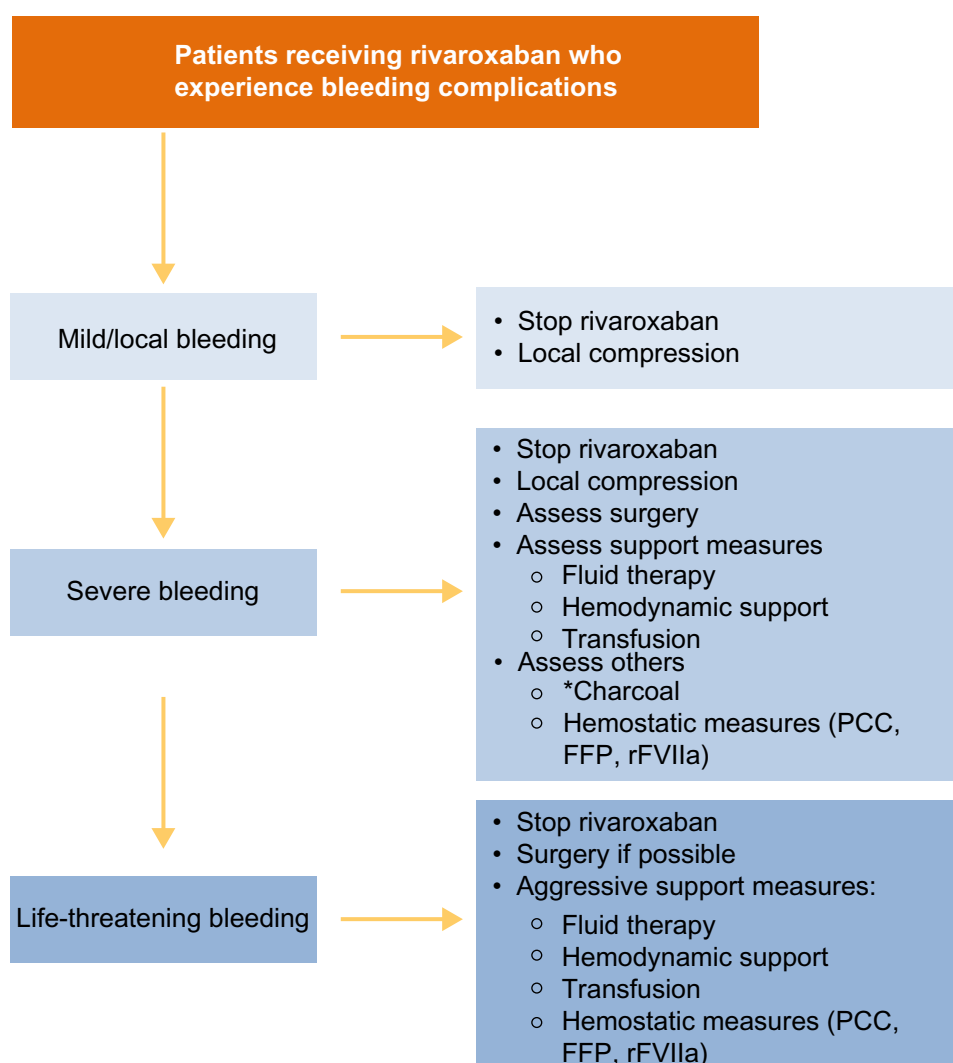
Patients receiving rivaroxaban who experience bleeding complications

Mild/local bleeding

- Stop rivaroxaban
- Local compression

Severe bleeding

- Stop rivaroxaban
- Local compression
- Assess surgery
- Assess support measures
  - Fluid therapy
  - Hemodynamic support
  - Transfusion
- Assess others
  - *Charcoal
  - Hemostatic measures (PCC, FFP, rFVIIa)

Life-threatening bleeding

- Stop rivaroxaban
- Surgery if possible
- Aggressive support measures:
  - Fluid therapy
  - Hemodynamic support
  - Transfusion
  - Hemostatic measures (PCC, FFP, rFVIIa)